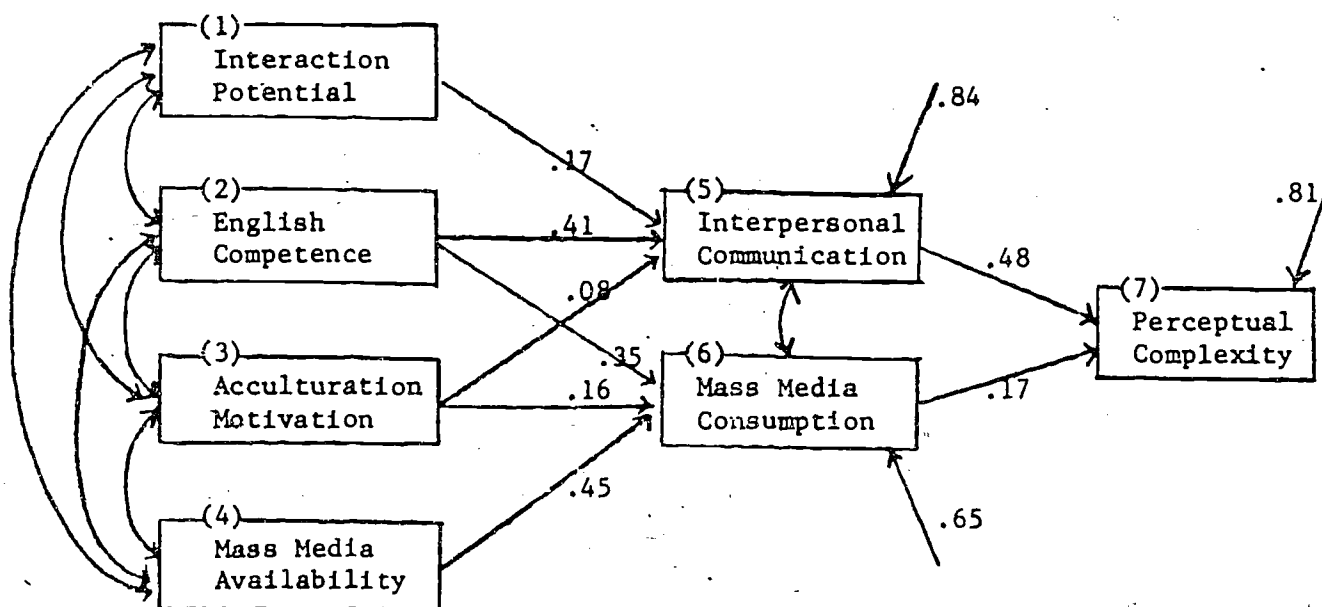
(1) Interaction Potential

(2) English Competence

(3) Acculturation Motivation

(4) Mass Media Availability

.17

.41

.08

.35

.16

.45

(5) Interpersonal Communication

(6) Mass Media Consumption

.84

.65

.48

.17

.81

(7) Perceptual Complexity